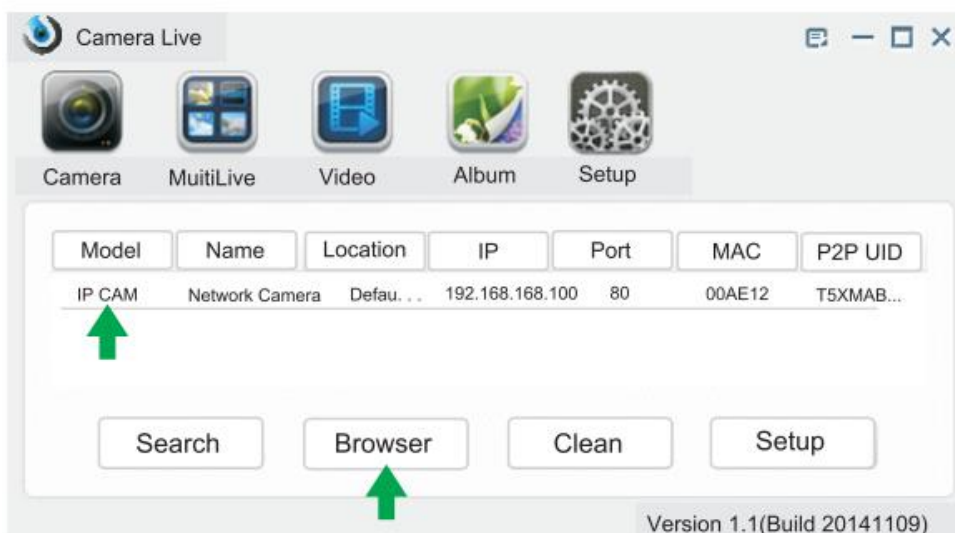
Camera Live

Camera MuitiLive Video Album Setup

| Model | Name | Location | IP | Port | MAC | P2P UID |
|---|---|---|---|---|---|---|
| IP CAM | Network Camera | Defau. . . | 192.168.168.100 | 80 | 00AE12 | T5XMAB... |

Search Browser Clean Setup

Version 1.1(Build 20141109)